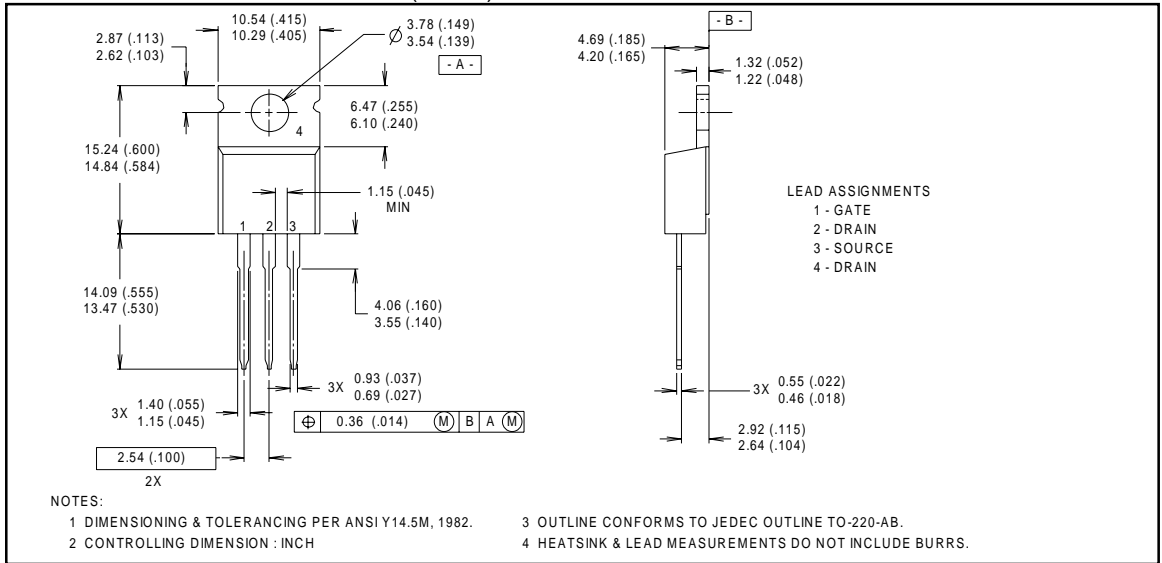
10.54 (.415)
10.29 (.405)

2.87 (.113)
2.62 (.103)

$\varnothing$ 3.78 (.149)
3.54 (.139)

- A -

6.47 (.255)
6.10 (.240)

4

15.24 (.600)
14.84 (.584)

1.15 (.045)
MIN

1 2 3

14.09 (.555)
13.47 (.530)

4.06 (.160)
3.55 (.140)

3X 0.93 (.037)
0.69 (.027)

3X 1.40 (.055)
1.15 (.045)

| $\oplus$ | 0.36 (.014) | M | B | A M |
|---|---|---|---|---|

2.54 (.100)

2X

- B -

4.69 (.185)
4.20 (.165)

1.32 (.052)
1.22 (.048)

LEAD ASSIGNMENTS
1 - GATE
2 - DRAIN
3 - SOURCE
4 - DRAIN

3X 0.55 (.022)
0.46 (.018)

2.92 (.115)
2.64 (.104)

NOTES:
1 DIMENSIONING & TOLERANCING PER ANSI Y14.5M, 1982.
2 CONTROLLING DIMENSION : INCH
3 OUTLINE CONFORMS TO JEDEC OUTLINE TO-220-AB.
4 HEATSINK & LEAD MEASUREMENTS DO NOT INCLUDE BURRS.